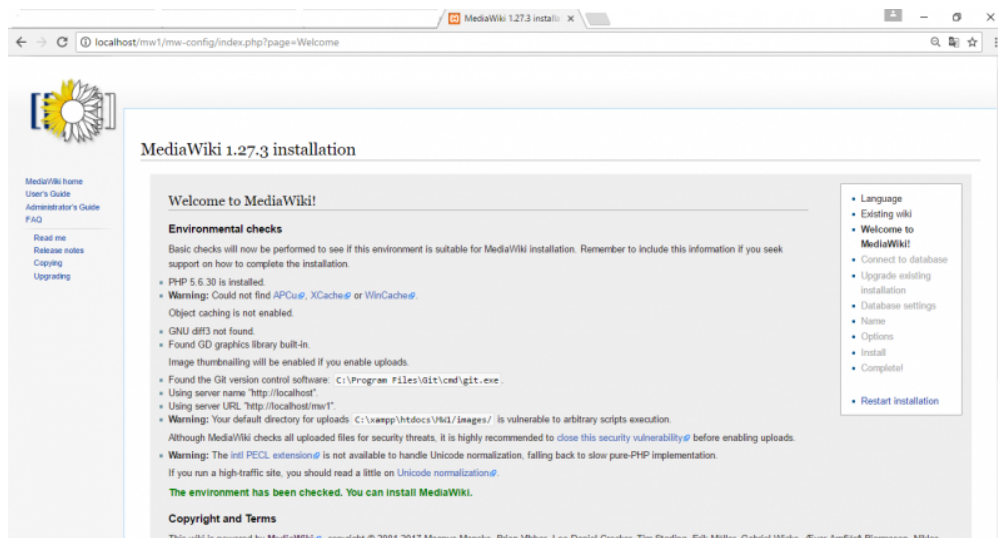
MediaWiki 1.27.3 installa ×

localhost/mw1/mw-config/index.php?page=Welcome

MediaWiki home
User's Guide
Administrator's Guide
FAQ

Read me
Release notes
Copying
Upgrading

MediaWiki 1.27.3 installation

Welcome to MediaWiki!

Environmental checks

Basic checks will now be performed to see if this environment is suitable for MediaWiki installation. Remember to include this information if you seek support on how to complete the installation.

- PHP 5.6.30 is installed.
- Warning: Could not find APCu, XCache or WinCache.

Object caching is not enabled.

- GNU diff3 not found.
- Found GD graphics library built-in.

Image thumbnailing will be enabled if you enable uploads.

- Found the Git version control software: C:\Program Files\Git\cmd\git.exe.
- Using server name "http://localhost".
- Using server URL "http://localhost/mw1".
- Warning: Your default directory for uploads C:\xampp\htdocs\mw1/images/ is vulnerable to arbitrary scripts execution.

Although MediaWiki checks all uploaded files for security threats, it is highly recommended to close this security vulnerability before enabling uploads.

- Warning: The intl PECL extension is not available to handle Unicode normalization, falling back to slow pure-PHP implementation.

If you run a high-traffic site, you should read a little on Unicode normalization.

The environment has been checked. You can install MediaWiki.

Copyright and Terms

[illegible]

- Language
- Existing wiki
- Welcome to MediaWiki!
- Connect to database
- Upgrade existing installation
- Database settings
- Name
- Options
- Install
- Complete!

- Restart installation